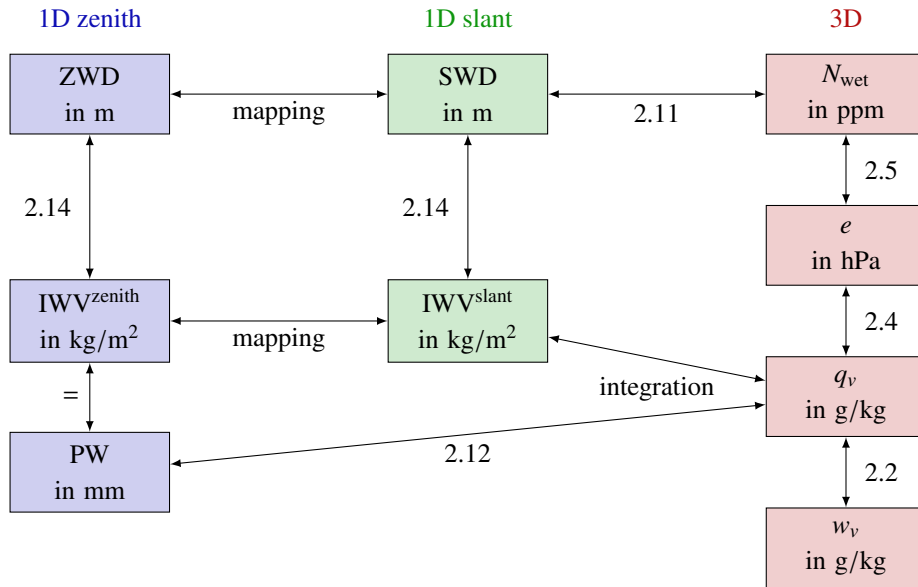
1D zenith

1D slant

3D

ZWD
in m

mapping

SWD
in m

2.11

$N_{\text{wet}}$
in ppm

2.14

2.14

2.5

$e$
in hPa

IWV$^{\text{zenith}}$
in kg/m$^2$

mapping

IWV$^{\text{slant}}$
in kg/m$^2$

2.4

=

integration

$q_v$
in g/kg

PW
in mm

2.12

2.2

$w_v$
in g/kg